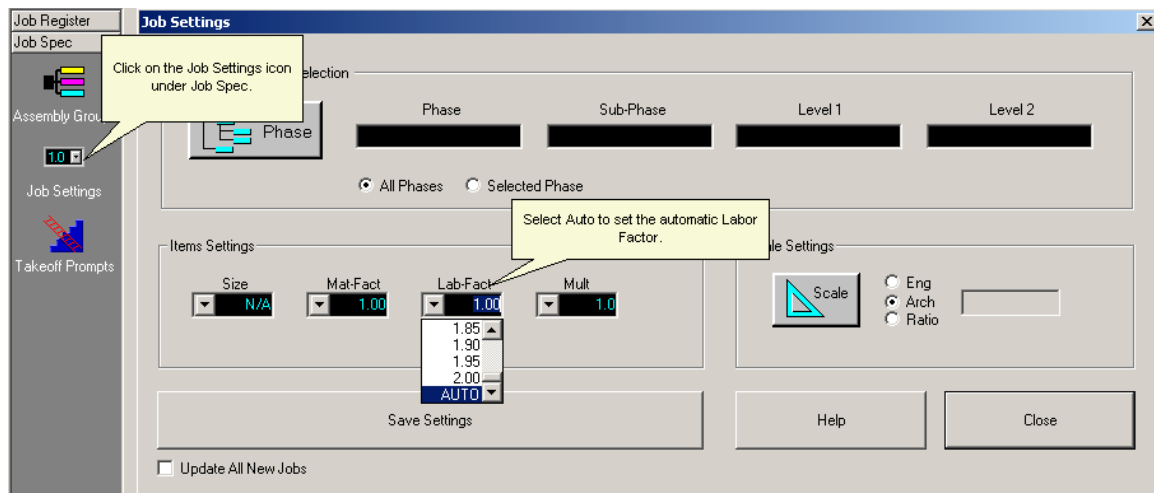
Job Register
Job Spec
Assembly Grou
1.0
Job Settings
Takeoff Prompts

Job Settings

Click on the Job Settings icon under Job Spec.

election

Phase

Phase
Sub-Phase
Level 1
Level 2

All Phases
Selected Phase

Select Auto to set the automatic Labor Factor.

Items Settings
Size
N/A
Mat-Fact
1.00
Lab-Fact
1.00
Mult
1.0
1.85
1.90
1.95
2.00
AUTO

le Settings
Scale
Eng
Arch
Ratio

Save Settings
Help
Close

Update All New Jobs